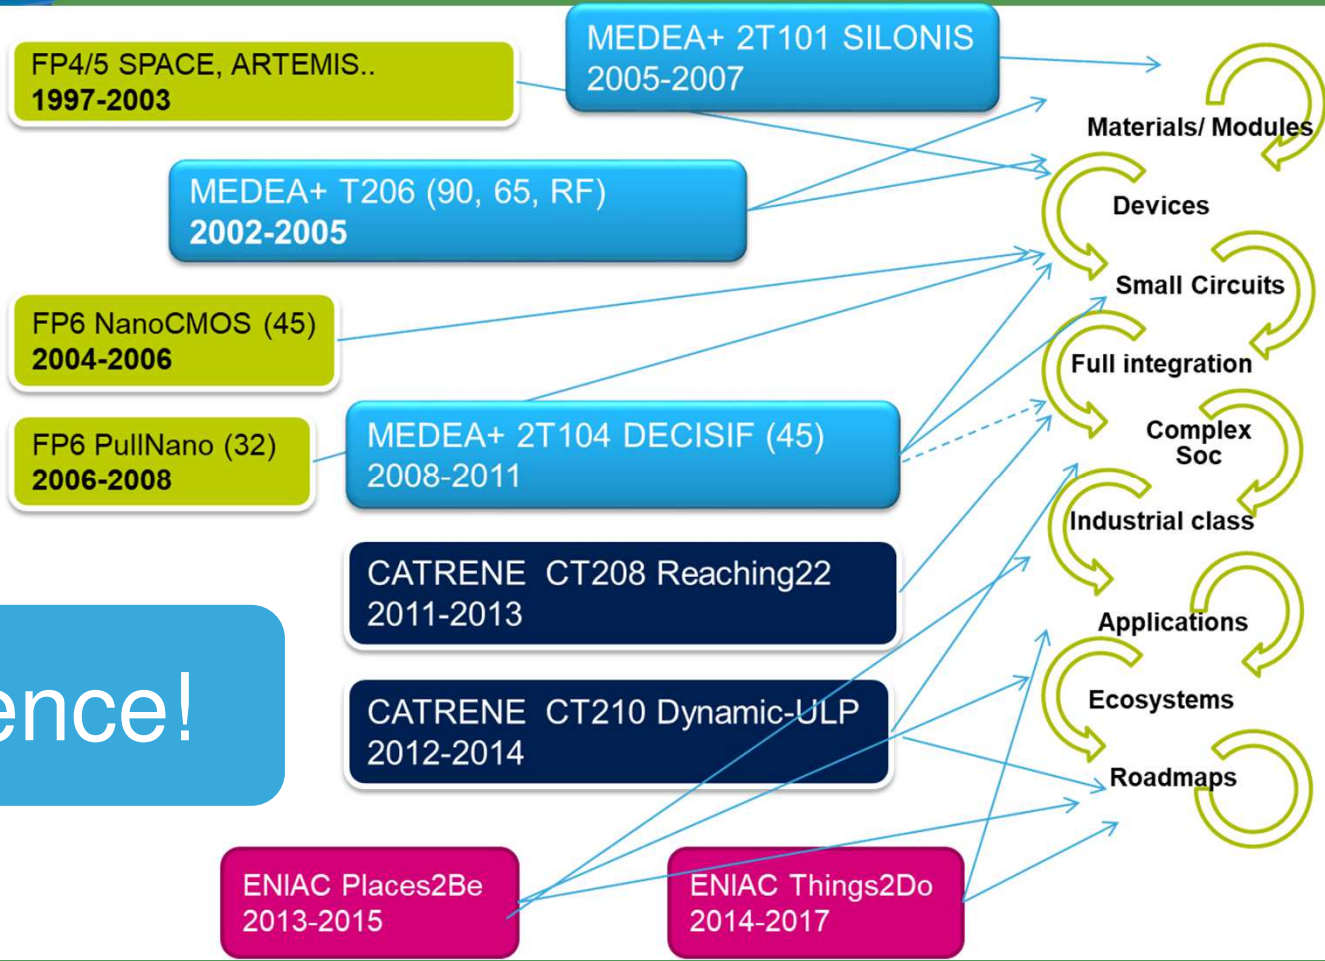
FP4/5 SPACE, ARTEMIS..
1997-2003

MEDEA+ 2T101 SILONIS
2005-2007

MEDEA+ T206 (90, 65, RF)
2002-2005

FP6 NanoCMOS (45)
2004-2006

FP6 PullNano (32)
2006-2008

MEDEA+ 2T104 DECISIF (45)
2008-2011

CATRENE CT208 Reaching22
2011-2013

ence!

CATRENE CT210 Dynamic-ULP
2012-2014

ENIAC Places2Be
2013-2015

ENIAC Things2Do
2014-2017

Materials/ Modules

Devices

Small Circuits

Full integration

Complex Soc

Industrial class

Applications

Ecosystems

Roadmaps